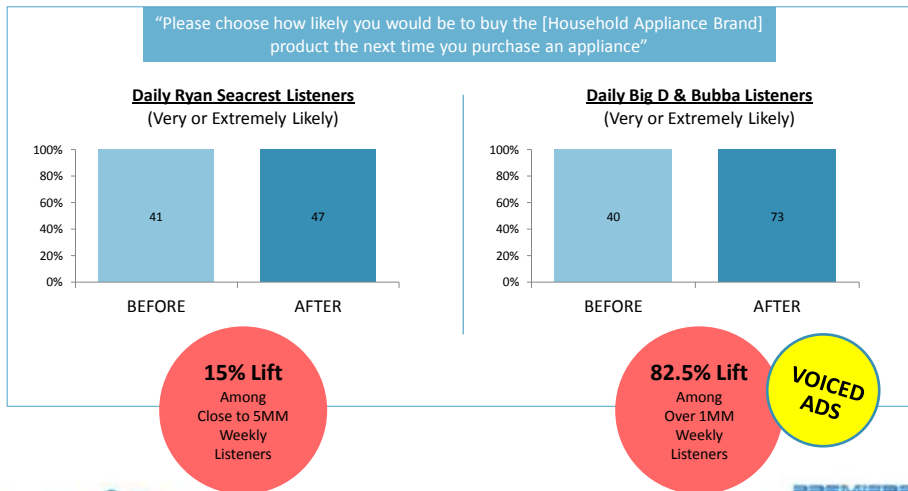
"Please choose how likely you would be to buy the [Household Appliance Brand] product the next time you purchase an appliance"

Daily Ryan Seacrest Listeners
(Very or Extremely Likely)

100%
80%
60%
40%
20%
0%

41
47

BEFORE
AFTER

Daily Big D & Bubba Listeners
(Very or Extremely Likely)

100%
80%
60%
40%
20%
0%

40
73

BEFORE
AFTER

15% Lift
Among
Close to 5MM
Weekly
Listeners

82.5% Lift
Among
Over 1MM
Weekly
Listeners

VOICED ADS